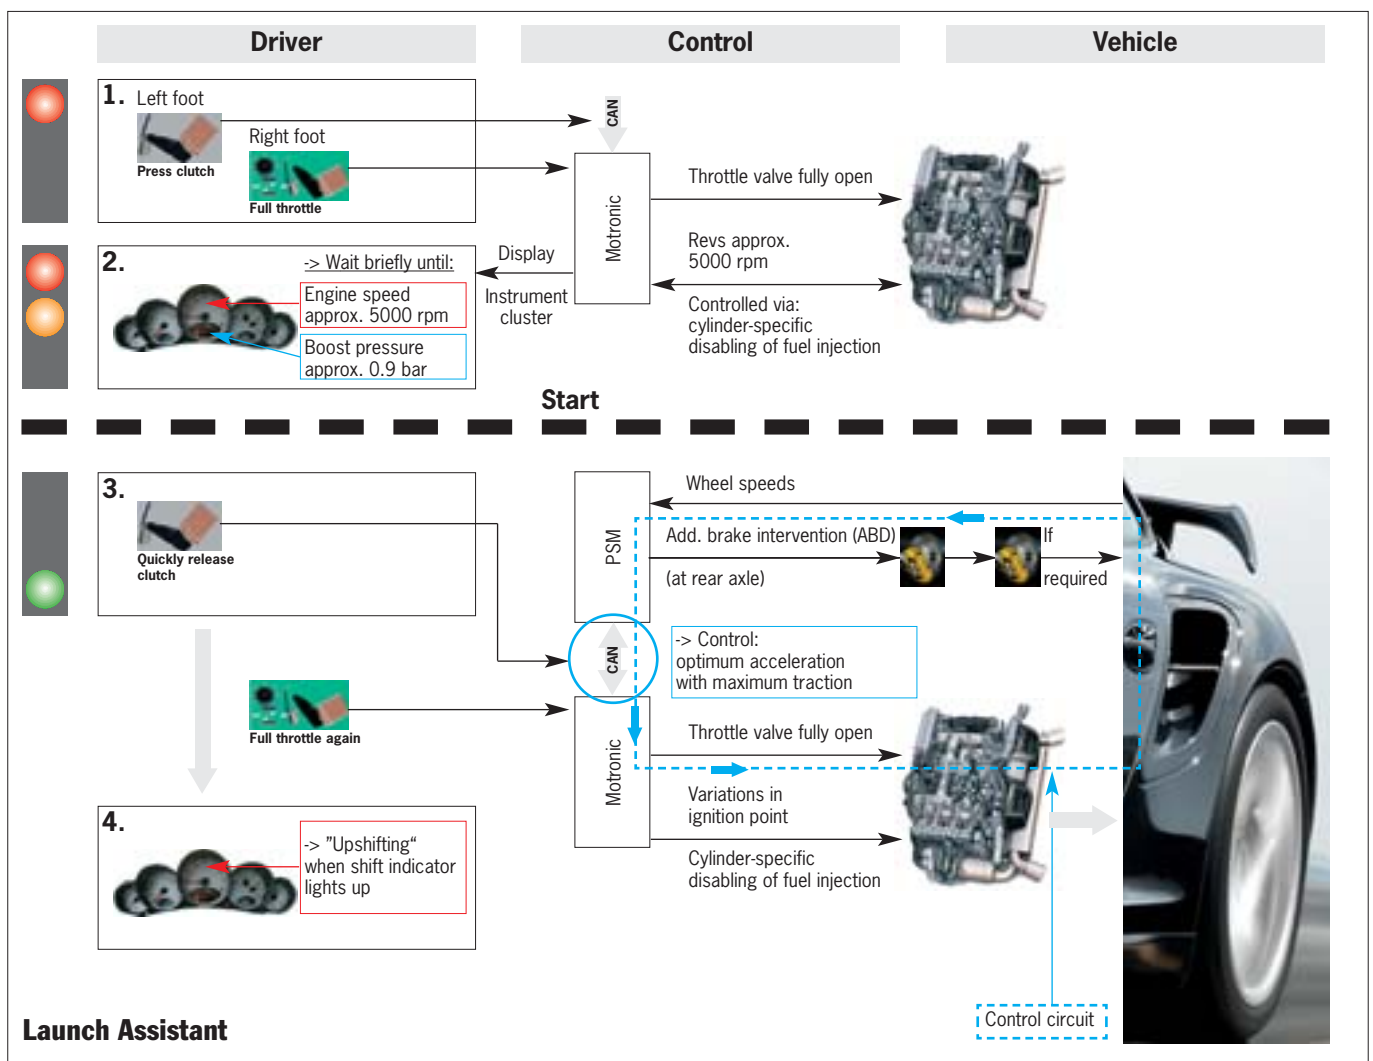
Driver

Control

Vehicle

1. Left foot

Press clutch

Right foot

Full throttle

CAN

Motronic

Throttle valve fully open

2. -> Wait briefly until:

Engine speed approx. 5000 rpm

Boost pressure approx. 0.9 bar

Display

Instrument cluster

Revs approx. 5000 rpm

Controlled via: cylinder-specific disabling of fuel injection

Start

3.

Quickly release clutch

PSM

Wheel speeds

Add. brake intervention (ABD)

(at rear axle)

If required

CAN

-> Control: optimum acceleration with maximum traction

Full throttle again

Motronic

Throttle valve fully open

Variations in ignition point

Cylinder-specific disabling of fuel injection

4.

-> "Upshifting“ when shift indicator lights up

Control circuit

Launch Assistant